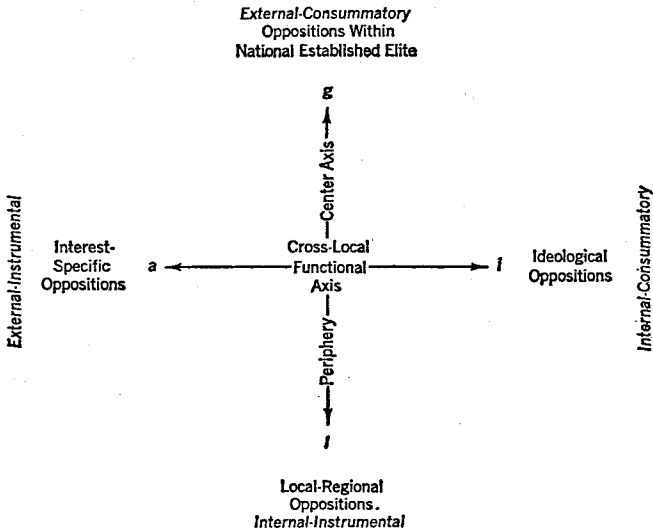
External-Consummatory
Oppositions Within
National Established Elite

g

Center Axis

External-Instrumental

Interest-Specific Oppositions

a

Cross-Local Functional Axis

i

Ideological Oppositions

Internal-Consummatory

Periphery

l

Local-Regional Oppositions.
Internal-Instrumental